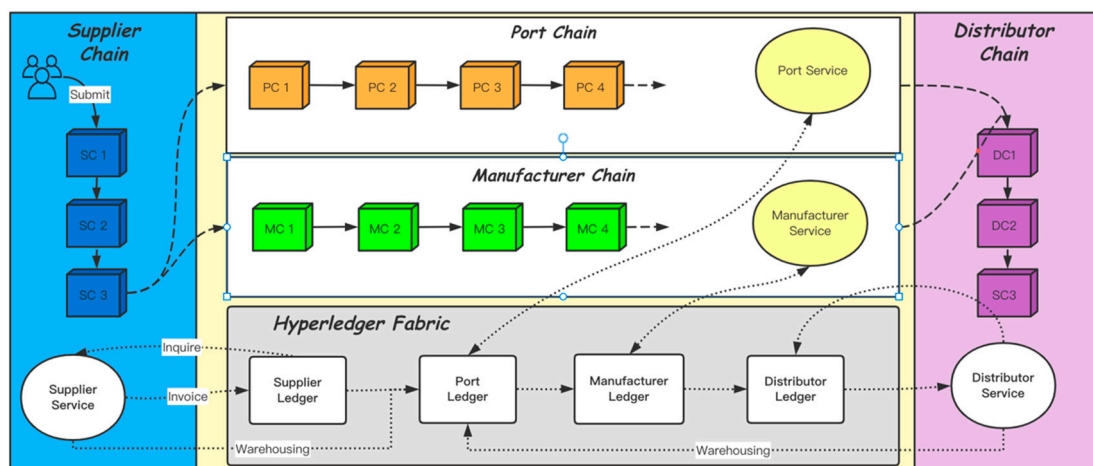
Supplier Chain

Submit

SC 1

SC 2

SC 3

Port Chain

PC 1

PC 2

PC 3

PC 4

Port Service

Manufacturer Chain

MC 1

MC 2

MC 3

MC 4

Manufacturer Service

Distributor Chain

DC1

DC2

SC3

Hyperledger Fabric

Inquire

Supplier Service

Invoice

Supplier Ledger

Port Ledger

Manufacturer Ledger

Distributor Ledger

Distributor Service

Warehousing

Warehousing